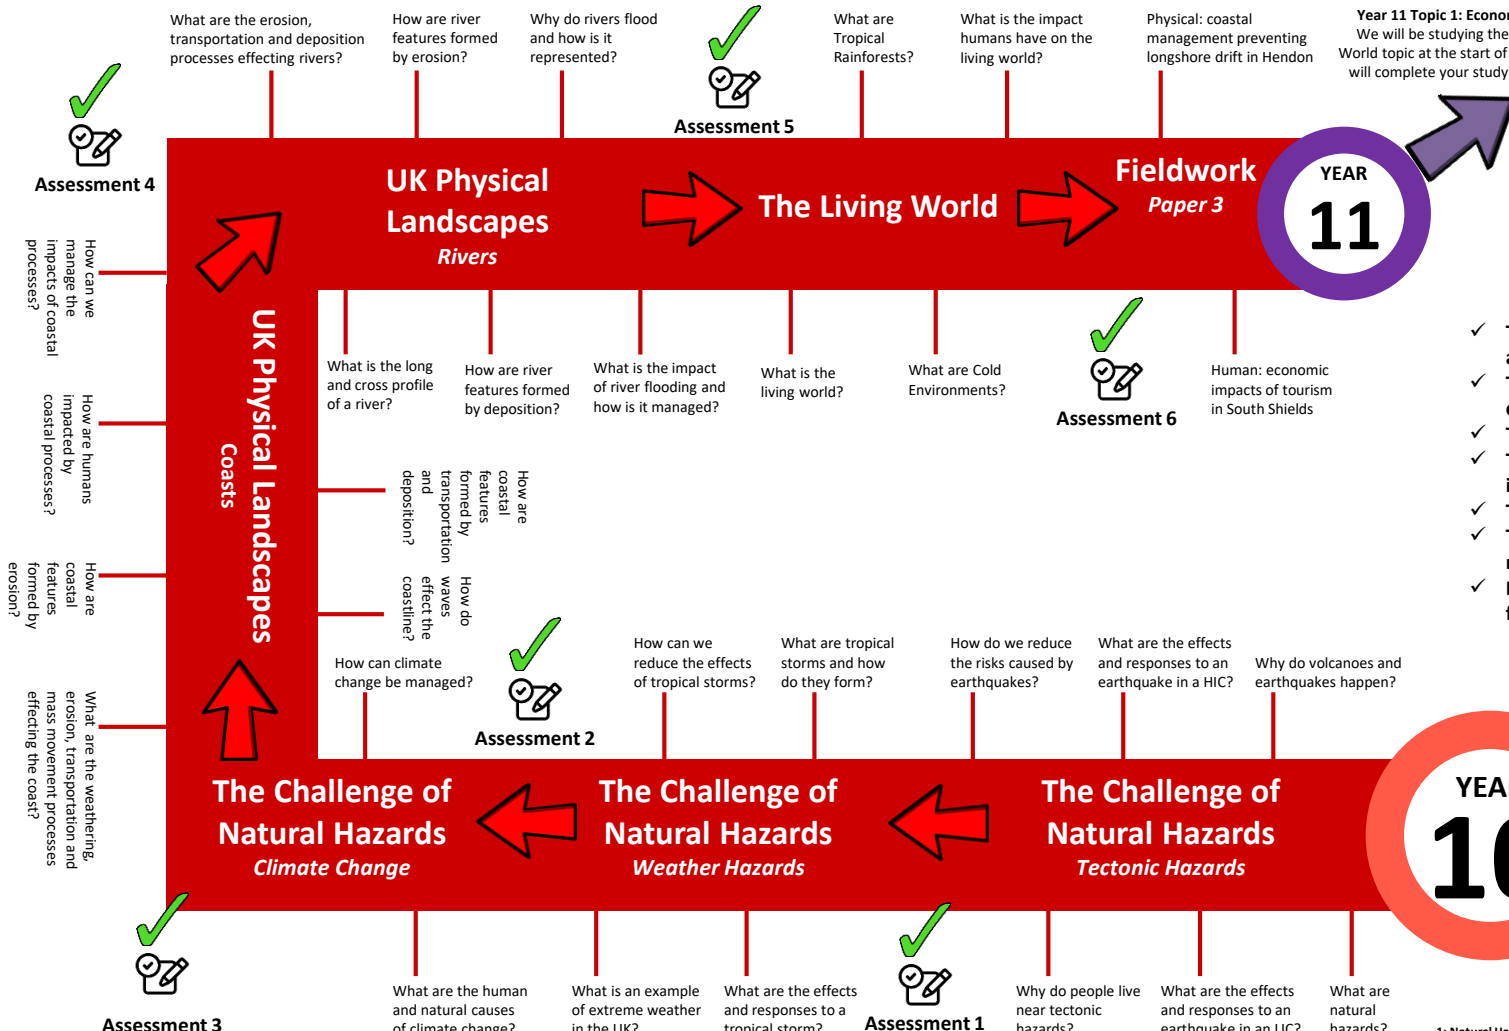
What are the erosion, transportation and deposition processes effecting rivers?

How are river features formed by erosion?

Why do rivers flood and how is it represented?

Assessment 5

What are Tropical Rainforests?

What is the impact humans have on the living world?

Physical: coastal management preventing longshore drift in Hendon

Year 11 Topic 1: Econo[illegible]
We will be studying the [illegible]
World topic at the start of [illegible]
will complete your study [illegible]

Assessment 4

UK Physical Landscapes
Rivers

The Living World

Fieldwork
Paper 3

YEAR
11

How can we manage the impacts of coastal processes?

How are humans impacted by coastal processes?

How are coastal features formed by erosion?

What are the weathering, erosion, transportation and mass movement processes effecting the coast?

UK Physical Landscapes
Coasts

What is the long and cross profile of a river?

How are river features formed by deposition?

What is the impact of river flooding and how is it managed?

What is the living world?

What are Cold Environments?

Assessment 6

Human: economic impacts of tourism in South Shields

How are coastal features formed by transportation and deposition?

How do waves effect the coastline?

How can climate change be managed?

Assessment 2

How can we reduce the effects of tropical storms?

What are tropical storms and how do they form?

How do we reduce the risks caused by earthquakes?

What are the effects and responses to an earthquake in a HIC?

Why do volcanoes and earthquakes happen?

The Challenge of Natural Hazards
Climate Change

The Challenge of Natural Hazards
Weather Hazards

The Challenge of Natural Hazards
Tectonic Hazards

YEA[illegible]
10

Assessment 3

What are the human and natural causes of climate change?

What is an example of extreme weather in the UK?

What are the effects and responses to a tropical storm?

Assessment 1

Why do people live near tectonic hazards?

What are the effects and responses to an earthquake in an LIC?

What are natural hazards?